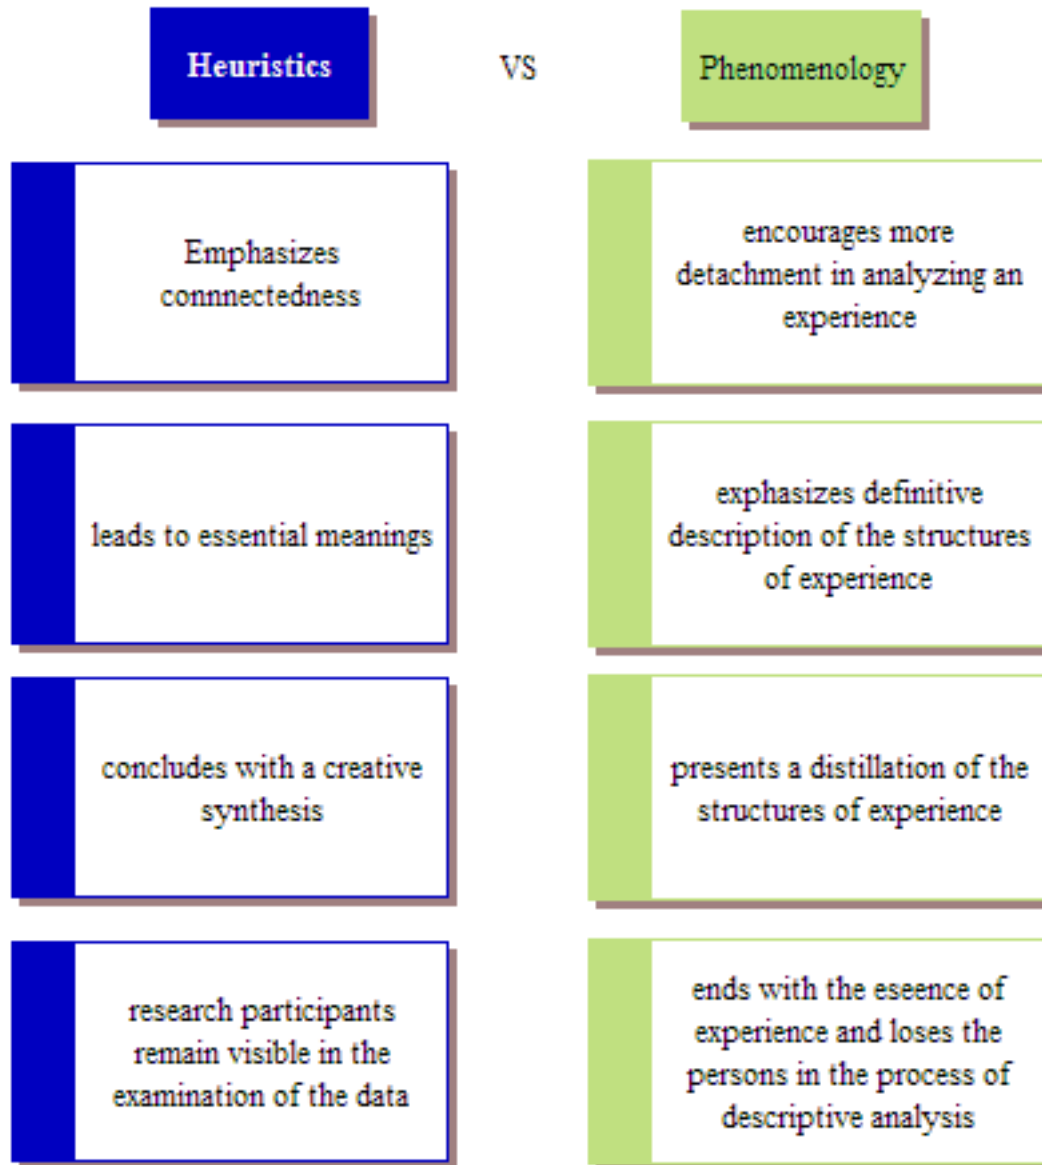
Heuristics

VS

Phenomenology

Emphasizes connnectedness

encourages more detachment in analyzing an experience

leads to essential meanings

exphasizes definitive description of the structures of experience

concludes with a creative synthesis

presents a distillation of the structures of experience

research participants remain visible in the examination of the data

ends with the eseence of experience and loses the persons in the process of descriptive analysis